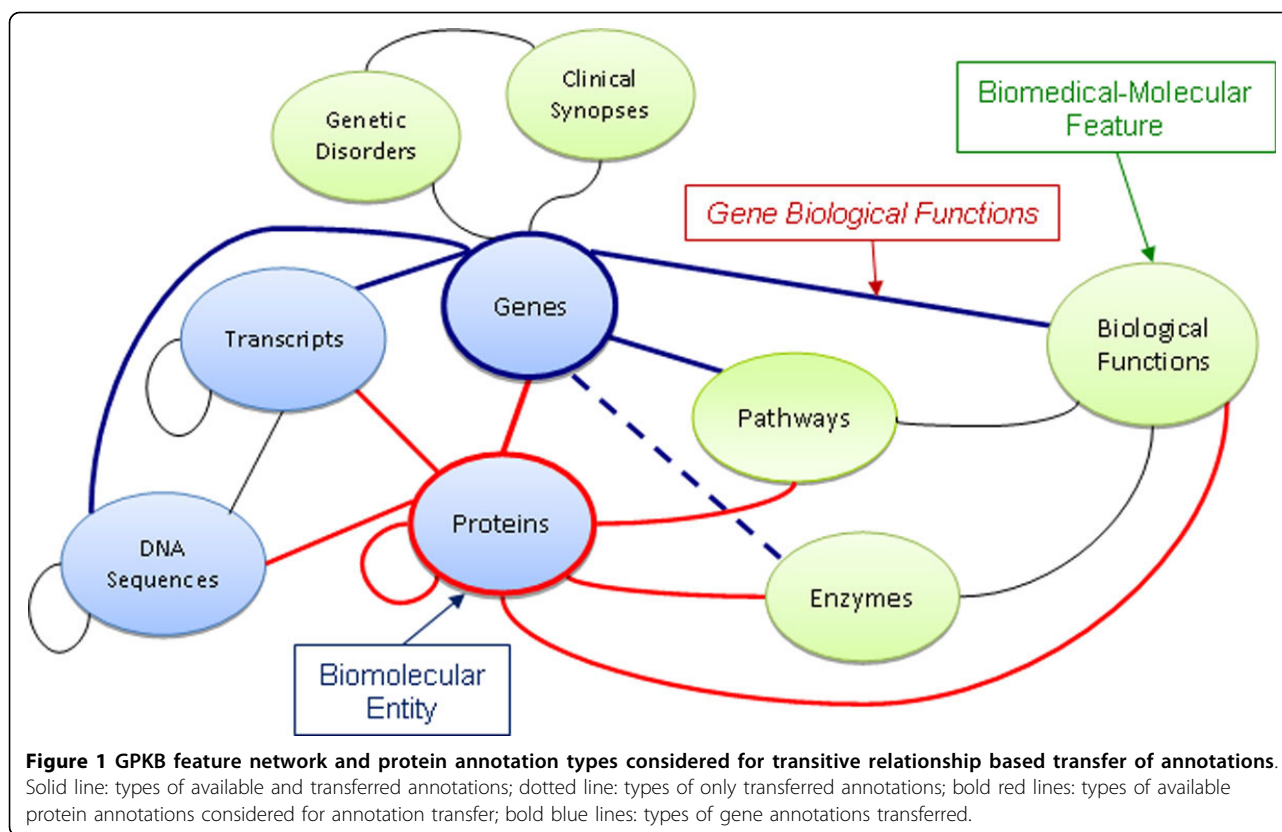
Clinical Synopses

Genetic Disorders

Biomedical-Molecular Feature

Gene Biological Functions

Genes

Transcripts

Biological Functions

Pathways

Proteins

DNA Sequences

Enzymes

Biomolecular Entity

**Figure 1 GPKB feature network and protein annotation types considered for transitive relationship based transfer of annotations.** Solid line: types of available and transferred annotations; dotted line: types of only transferred annotations; bold red lines: types of available protein annotations considered for annotation transfer; bold blue lines: types of gene annotations transferred.